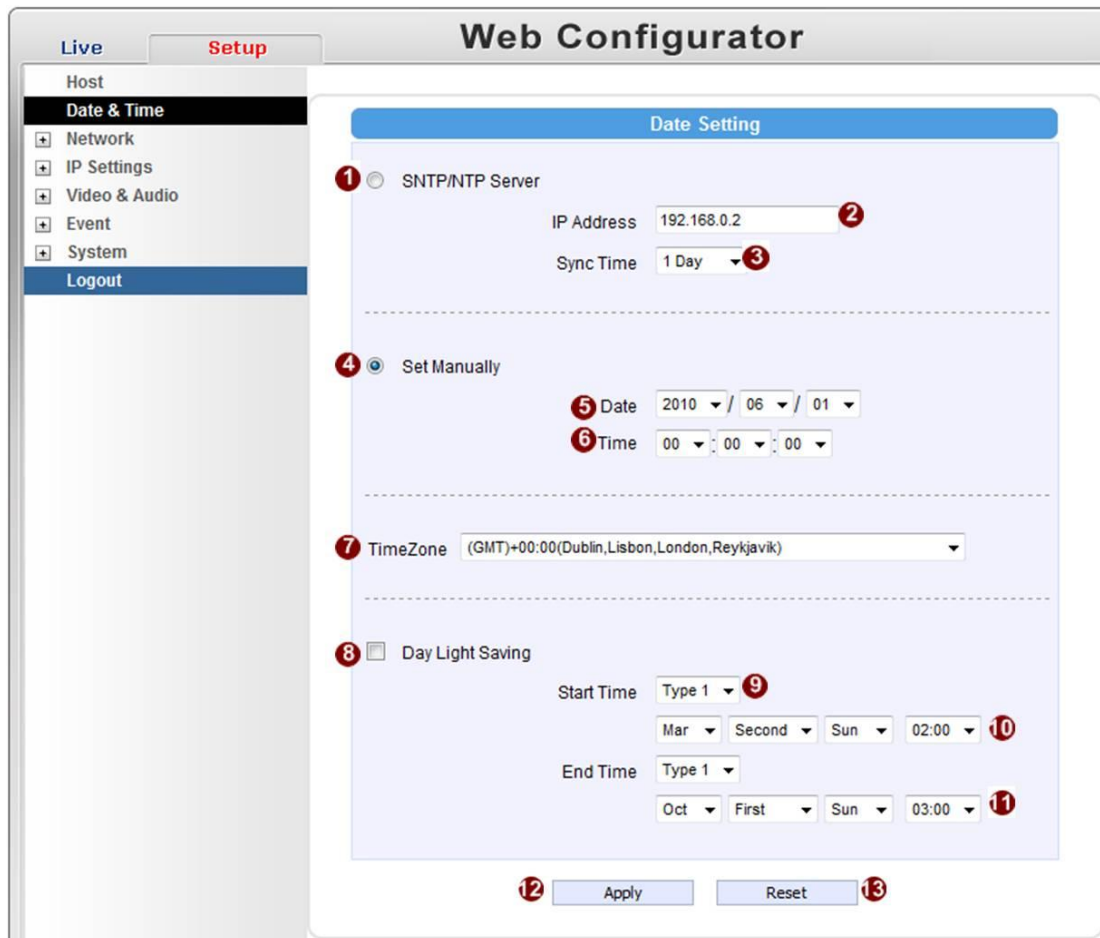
Live Setup

Web Configurator

Host
Date & Time
+ Network
+ IP Settings
+ Video & Audio
+ Event
+ System
Logout

Date Setting

1 SNTP/NTP Server

IP Address 192.168.0.2 2

Sync Time 1 Day 3

4 Set Manually

5 Date 2010 / 06 / 01

6 Time 00 : 00 : 00

7 TimeZone (GMT)+00:00(Dublin,Lisbon,London,Reykjavik)

8 Day Light Saving

Start Time Type 1 9

Mar Second Sun 02:00 10

End Time Type 1

Oct First Sun 03:00 11

12 Apply Reset 13